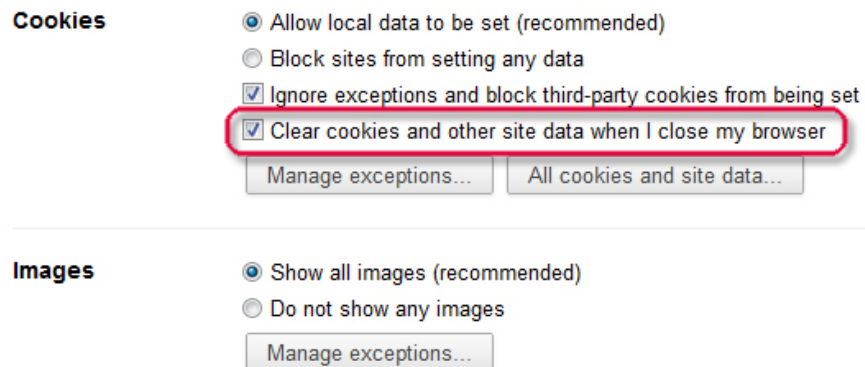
Cookies

Allow local data to be set (recommended)

Block sites from setting any data

Ignore exceptions and block third-party cookies from being set

Clear cookies and other site data when I close my browser

Manage exceptions...

All cookies and site data...

Images

Show all images (recommended)

Do not show any images

Manage exceptions...